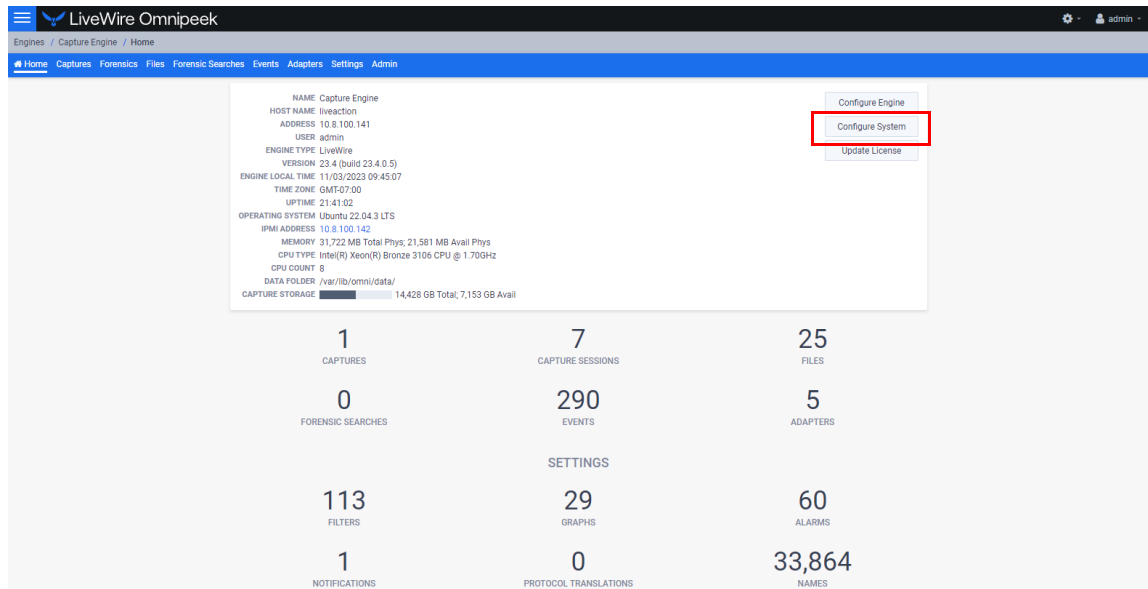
LiveWire Omnipeek

admin

Engines / Capture Engine / Home

Home Captures Forensics Files Forensic Searches Events Adapters Settings Admin

NAME Capture Engine
HOST NAME liveaction
ADDRESS 10.8.100.141
USER admin
ENGINE TYPE LiveWire
VERSION 23.4 (build 23.4.0.5)
ENGINE LOCAL TIME 11/03/2023 09:45:07
TIME ZONE GMT-07:00
UPTIME 21:41:02
OPERATING SYSTEM Ubuntu 22.04.3 LTS
IPMI ADDRESS 10.8.100.142
MEMORY 31,722 MB Total Phys; 21,581 MB Avail Phys
CPU TYPE Intel(R) Xeon(R) Bronze 3106 CPU @ 1.70GHz
CPU COUNT 8
DATA FOLDER /var/lib/omni/data/
CAPTURE STORAGE 14,428 GB Total; 7,153 GB Avail

Configure Engine
Configure System
Update License

1
CAPTURES

7
CAPTURE SESSIONS

25
FILES

0
FORENSIC SEARCHES

290
EVENTS

5
ADAPTERS

SETTINGS

113
FILTERS

29
GRAPHS

60
ALARMS

1
NOTIFICATIONS

0
PROTOCOL TRANSLATIONS

33,864
NAMES